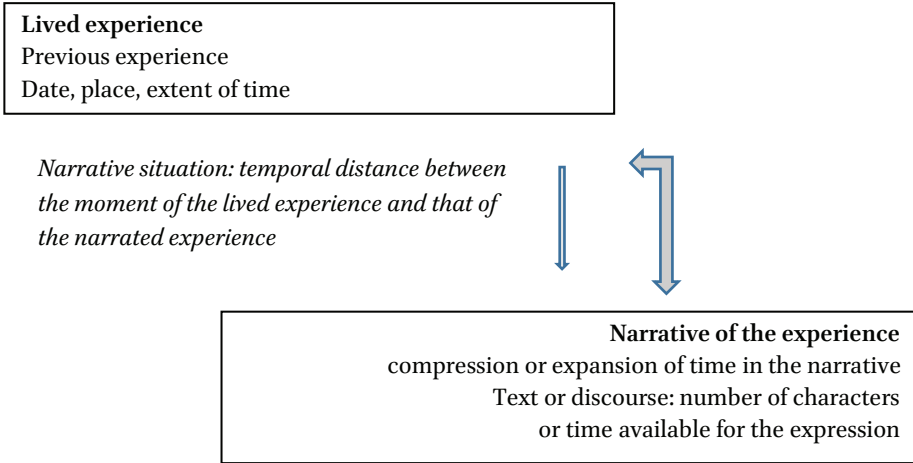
**Lived experience**
Previous experience
Date, place, extent of time

*Narrative situation: temporal distance between the moment of the lived experience and that of the narrated experience*

**Narrative of the experience**
compression or expansion of time in the narrative
Text or discourse: number of characters
or time available for the expression